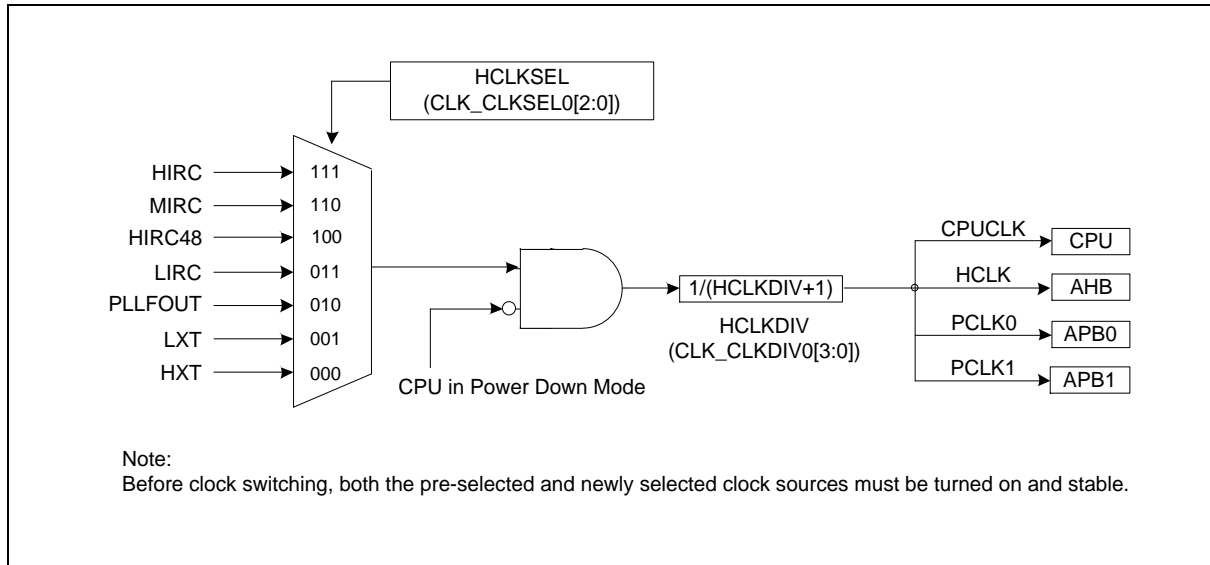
HCLKSEL
(CLK_CLKSEL0[2:0])

HIRC
111
MIRC
110
HIRC48
100
LIRC
011
PLLFOUT
010
LXT
001
HXT
000

CPU in Power Down Mode

1/(HCLKDIV+1)
HCLKDIV
(CLK_CLKDIV0[3:0])

CPUCLK
CPU
HCLK
AHB
PCLK0
APB0
PCLK1
APB1

Note:
Before clock switching, both the pre-selected and newly selected clock sources must be turned on and stable.